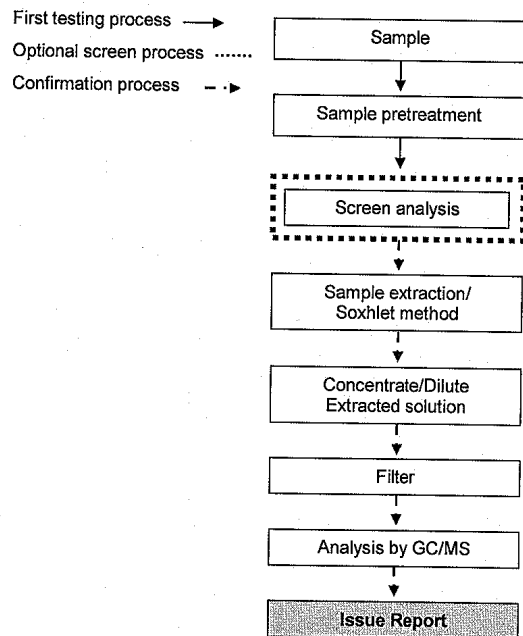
First testing process
Optional screen process
Confirmation process

Sample

Sample pretreatment

Screen analysis

Sample extraction/ Soxhlet method

Concentrate/Dilute Extracted solution

Filter

Analysis by GC/MS

Issue Report